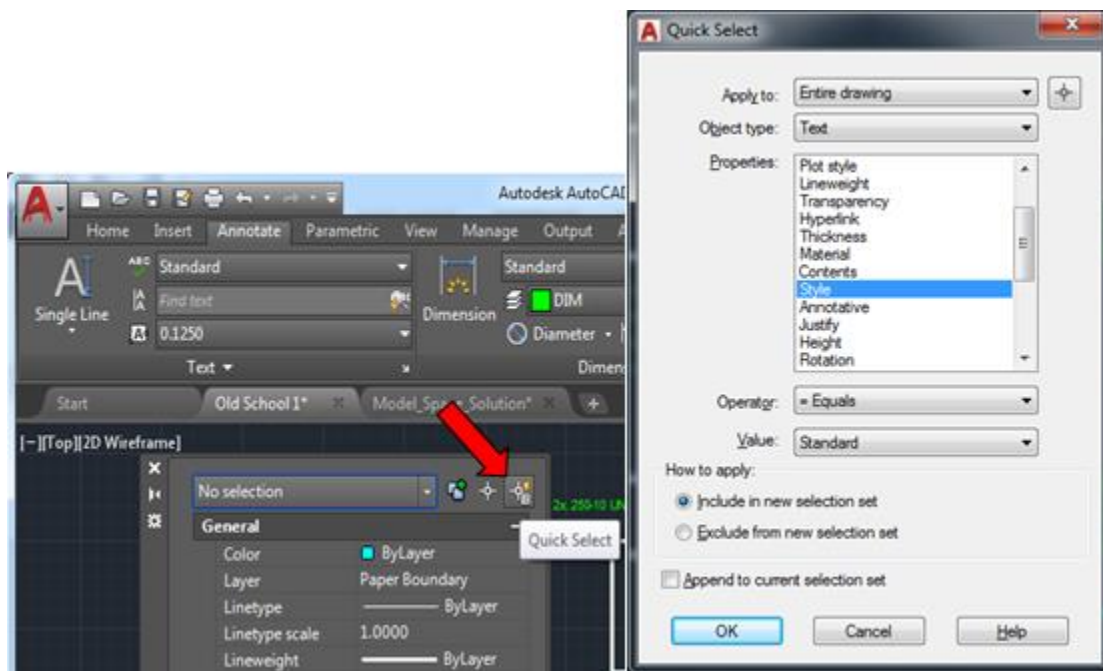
Autodesk AutoCAD

Home Insert Annotate Parametric View Manage Output

Single Line

Standard

Find text

0.1250

Text ▾

Dimension

Standard

DIM

Diameter

Dimen

Start Old School 1* Model_Space_Solution*

[−][Top][2D Wireframe]

No selection

General

Color ByLayer

Layer Paper Boundary

Linetype ByLayer

Linetype scale 1.0000

Lineweight ByLayer

Quick Select

2x 250-10 UN

Quick Select

Apply to: Entire drawing

Object type: Text

Properties: Plot style
Lineweight
Transparency
Hyperlink
Thickness
Material
Contents
Style
Annotative
Justify
Height
Rotation

Operator: = Equals

Value: Standard

How to apply:

Include in new selection set

Exclude from new selection set

Append to current selection set

OK Cancel Help